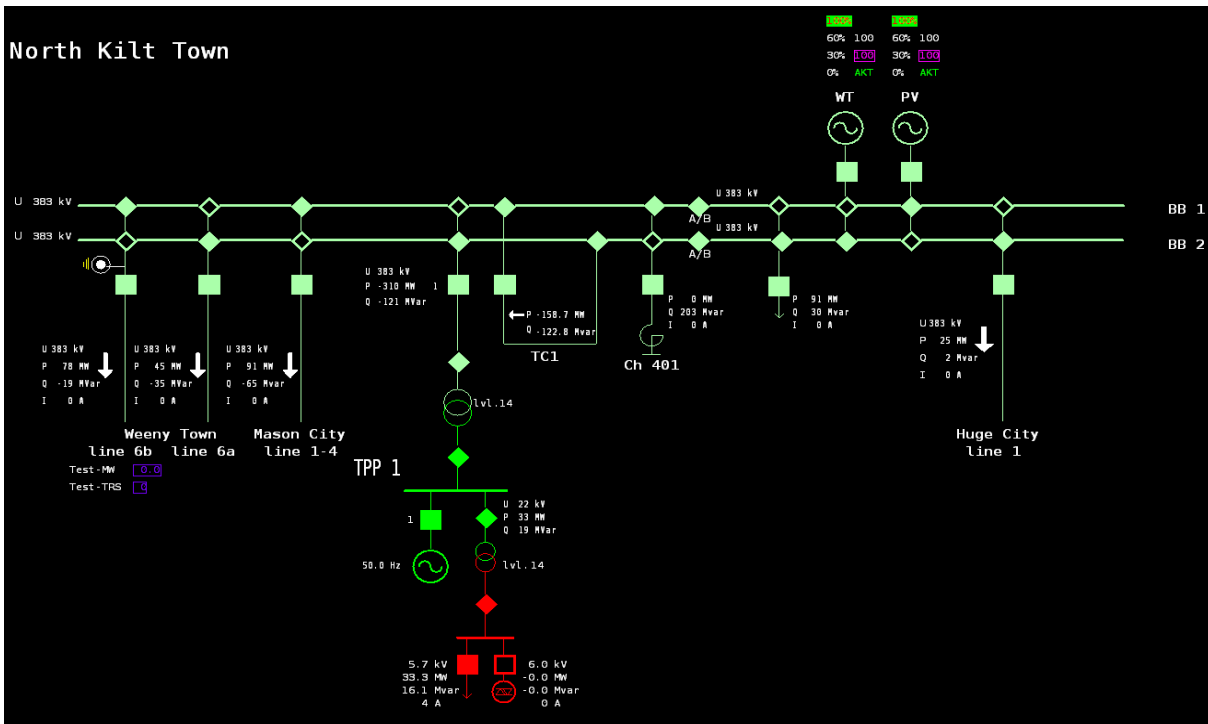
North Kilt Town

100%
60% 100
30% 100
0% AKT
WT

100%
60% 100
30% 100
0% AKT
PV

U 383 kV
U 383 kV
BB 1
BB 2

U 383 kV
A/B
U 383 kV
A/B

U 383 kV
P -310 MW 1
Q -121 MVar

P -158.7 MW
Q -122.8 Mvar
TC1

P 0 MW
Q 203 Mvar
I 0 A
Ch 401

P 91 MW
Q 30 Mvar
I 0 A

U 383 kV
P 25 MW
Q 2 Mvar
I 0 A

U 383 kV
P 78 MW
Q -19 MVar
I 0 A

U 383 kV
P 45 MW
Q -35 MVar
I 0 A

U 383 kV
P 91 MW
Q -65 MVar
I 0 A

lvl.14

Weeny Town
line 6b line 6a
Mason City
line 1-4
Huge City
line 1

Test-MW 0.0
Test-TRS 0

TPP 1
U 22 kV
P 33 MW
Q 19 MVar
1
50.0 Hz
lvl.14

5.7 kV
33.3 MW
16.1 Mvar
4 A

6.0 kV
-0.0 MW
-0.0 Mvar
0 A